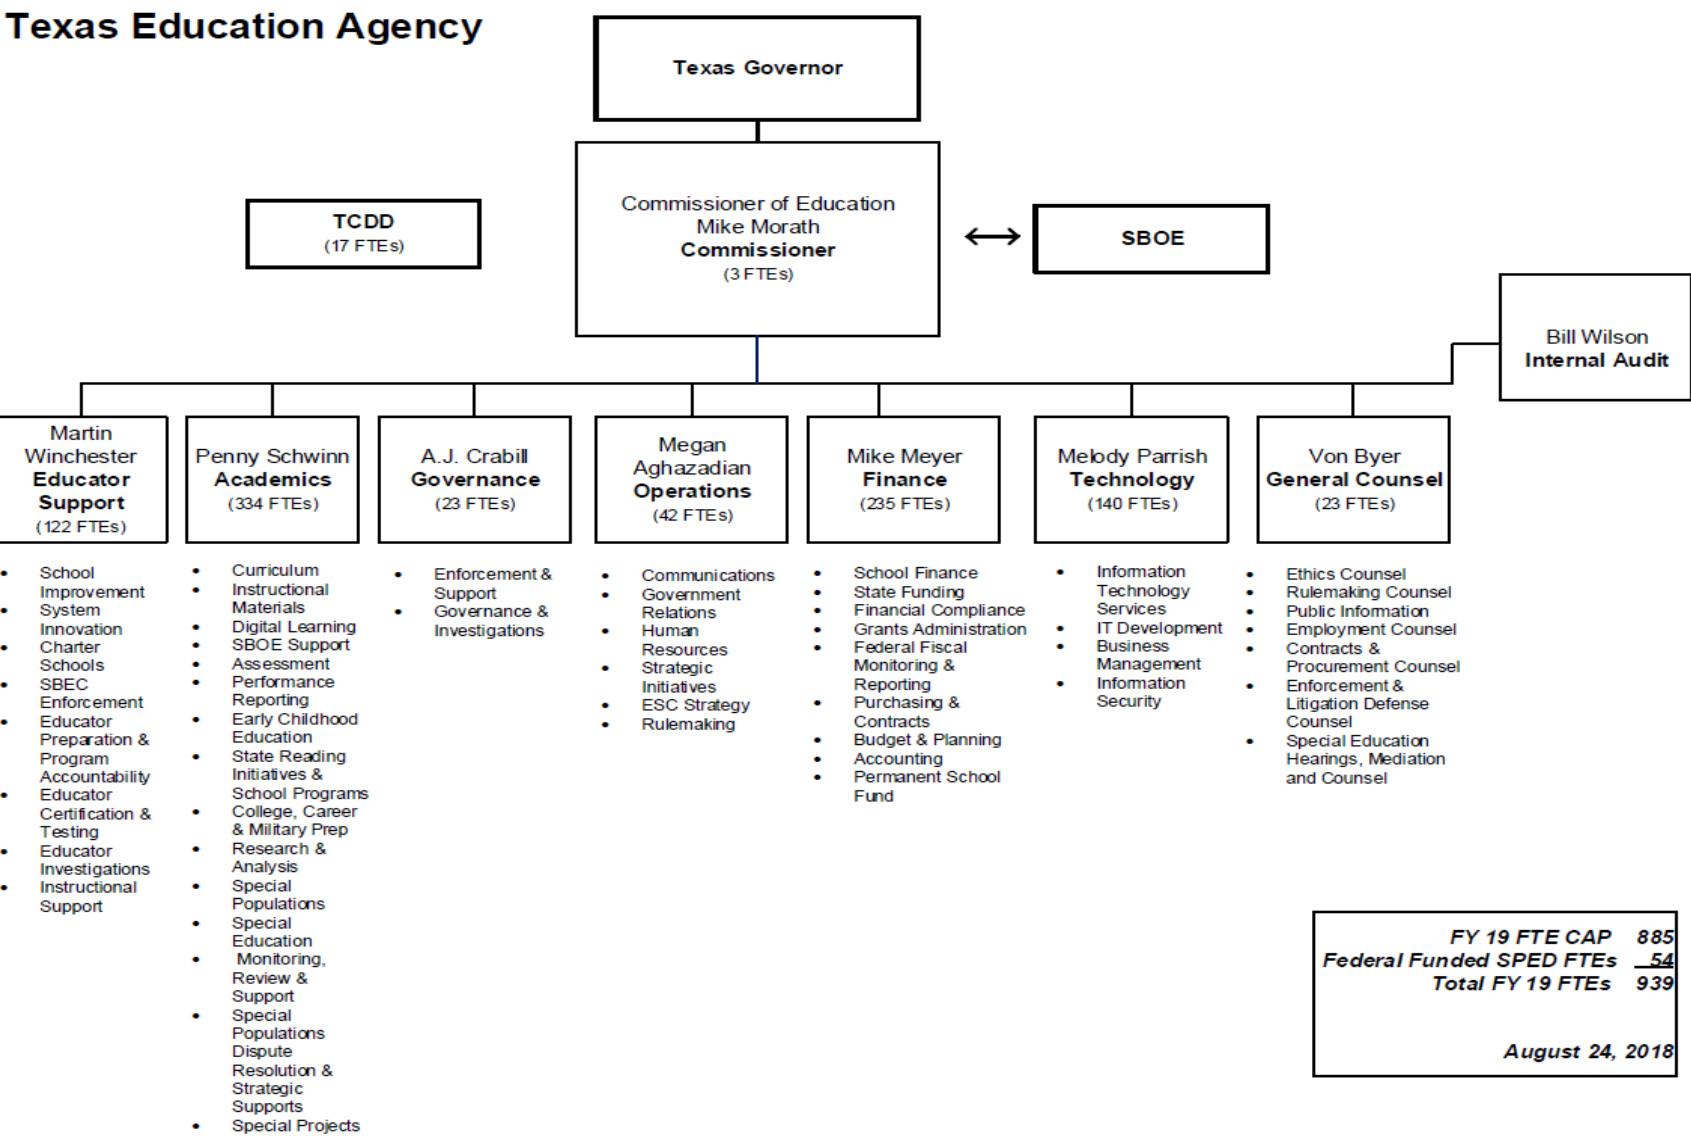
Texas Education Agency

Texas Governor

TCDD
(17 FTEs)

Commissioner of Education
Mike Morath
Commissioner
(3 FTEs)

SBOE

Bill Wilson
Internal Audit

Martin Winchester
Educator Support
(122 FTEs)

- School Improvement
- System Innovation
- Charter Schools
- SBEC Enforcement
- Educator Preparation & Program Accountability
- Educator Certification & Testing
- Educator Investigations
- Instructional Support

Penny Schwinn
Academics
(334 FTEs)

- Curriculum
- Instructional Materials
- Digital Learning
- SBOE Support
- Assessment
- Performance Reporting
- Early Childhood Education
- State Reading Initiatives & School Programs
- College, Career & Military Prep
- Research & Analysis
- Special Populations
- Special Education
- Monitoring, Review & Support
- Special Populations Dispute Resolution & Strategic Supports
- Special Projects

A.J. Crabill
Governance
(23 FTEs)

- Enforcement & Support
- Governance & Investigations

Megan Aghazadian
Operations
(42 FTEs)

- Communications
- Government Relations
- Human Resources
- Strategic Initiatives
- ESC Strategy
- Rulemaking

Mike Meyer
Finance
(235 FTEs)

- School Finance
- State Funding
- Financial Compliance
- Grants Administration
- Federal Fiscal Monitoring & Reporting
- Purchasing & Contracts
- Budget & Planning
- Accounting
- Permanent School Fund

Melody Parrish
Technology
(140 FTEs)

- Information Technology Services
- IT Development
- Business Management
- Information Security

Von Byer
General Counsel
(23 FTEs)

- Ethics Counsel
- Rulemaking Counsel
- Public Information
- Employment Counsel
- Contracts & Procurement Counsel
- Enforcement & Litigation Defense Counsel
- Special Education Hearings, Mediation and Counsel

FY 19 FTE CAP 885
Federal Funded SPED FTEs 54
Total FY 19 FTEs 939

August 24, 2018